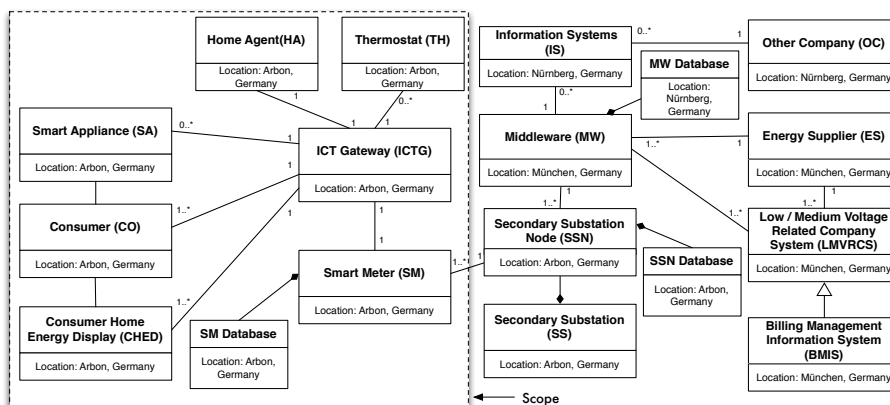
Home Agent(HA)
Location: Arbon, Germany

Thermostat (TH)
Location: Arbon, Germany

Smart Appliance (SA)
Location: Arbon, Germany

ICT Gateway (ICTG)
Location: Arbon, Germany

Consumer (CO)
Location: Arbon, Germany

Consumer Home Energy Display (CHED)
Location: Arbon, Germany

SM Database
Location: Arbon, Germany

Smart Meter (SM)
Location: Arbon, Germany

Information Systems (IS)
Location: Nürnberg, Germany

MW Database
Location: Nürnberg, Germany

Other Company (OC)
Location: Nürnberg, Germany

Middleware (MW)
Location: München, Germany

Energy Supplier (ES)
Location: München, Germany

Secondary Substation Node (SSN)
Location: Arbon, Germany

SSN Database
Location: Arbon, Germany

Low / Medium Voltage Related Company System (LMVRCS)
Location: München, Germany

Secondary Substation (SS)
Location: Arbon, Germany

Billing Management Information System (BMIS)
Location: München, Germany

1 1 0..* 1 0..* 1 1..* 1 1..* 1 1 1 1..* 1 0..* 1 0..* 1 1 1..* 1 1..* 1 1..* 1 1..* 1 1..*

Scope